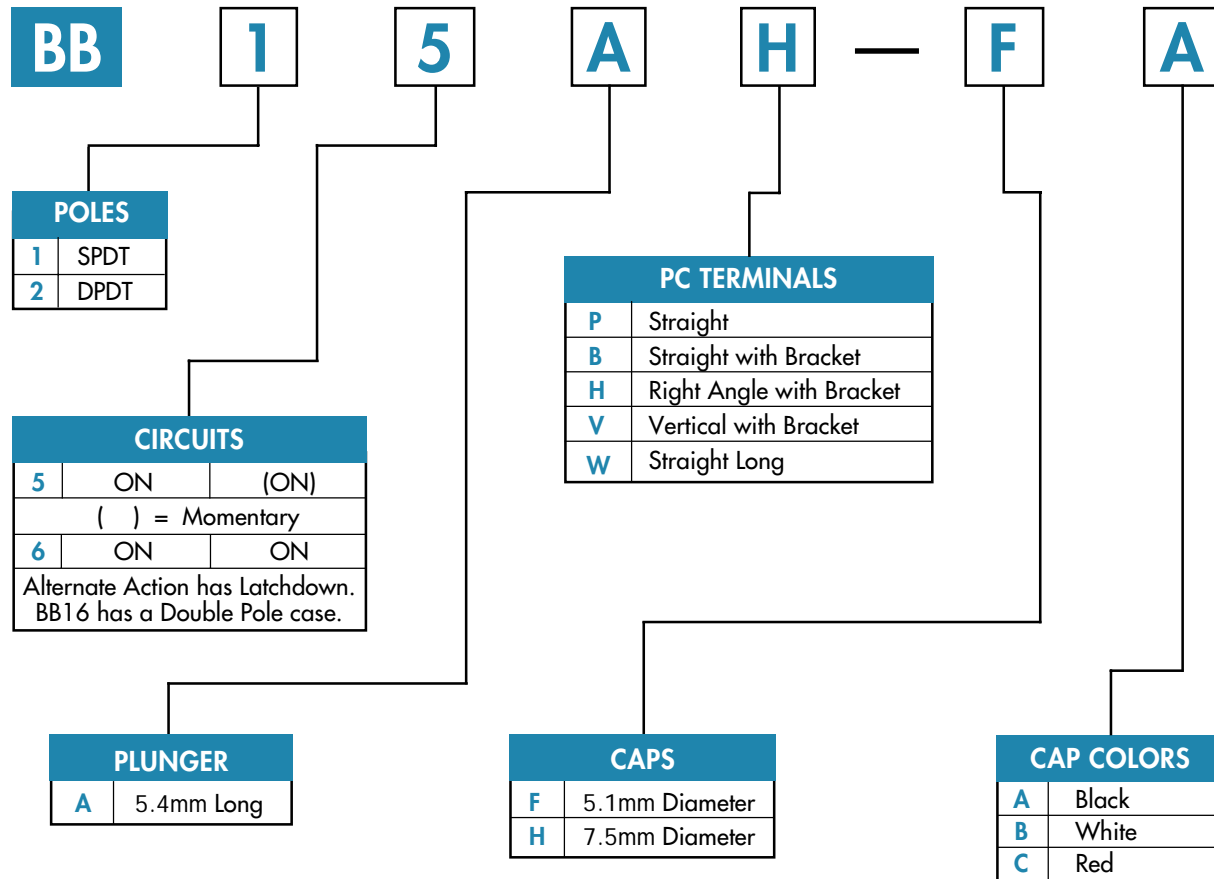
BB 1 5 A H — F A

POLES

| 1 | SPDT |
|---|---|
| 2 | DPDT |

CIRCUITS

| 5 | ON | (ON) |
|---|---|---|
| ( ) = Momentary | | |
| 6 | ON | ON |

Alternate Action has Latchdown. BB16 has a Double Pole case.

PC TERMINALS

| P | Straight |
|---|---|
| B | Straight with Bracket |
| H | Right Angle with Bracket |
| V | Vertical with Bracket |
| W | Straight Long |

PLUNGER

| A | 5.4mm Long |
|---|---|

CAPS

| F | 5.1mm Diameter |
|---|---|
| H | 7.5mm Diameter |

CAP COLORS

| A | Black |
|---|---|
| B | White |
| C | Red |